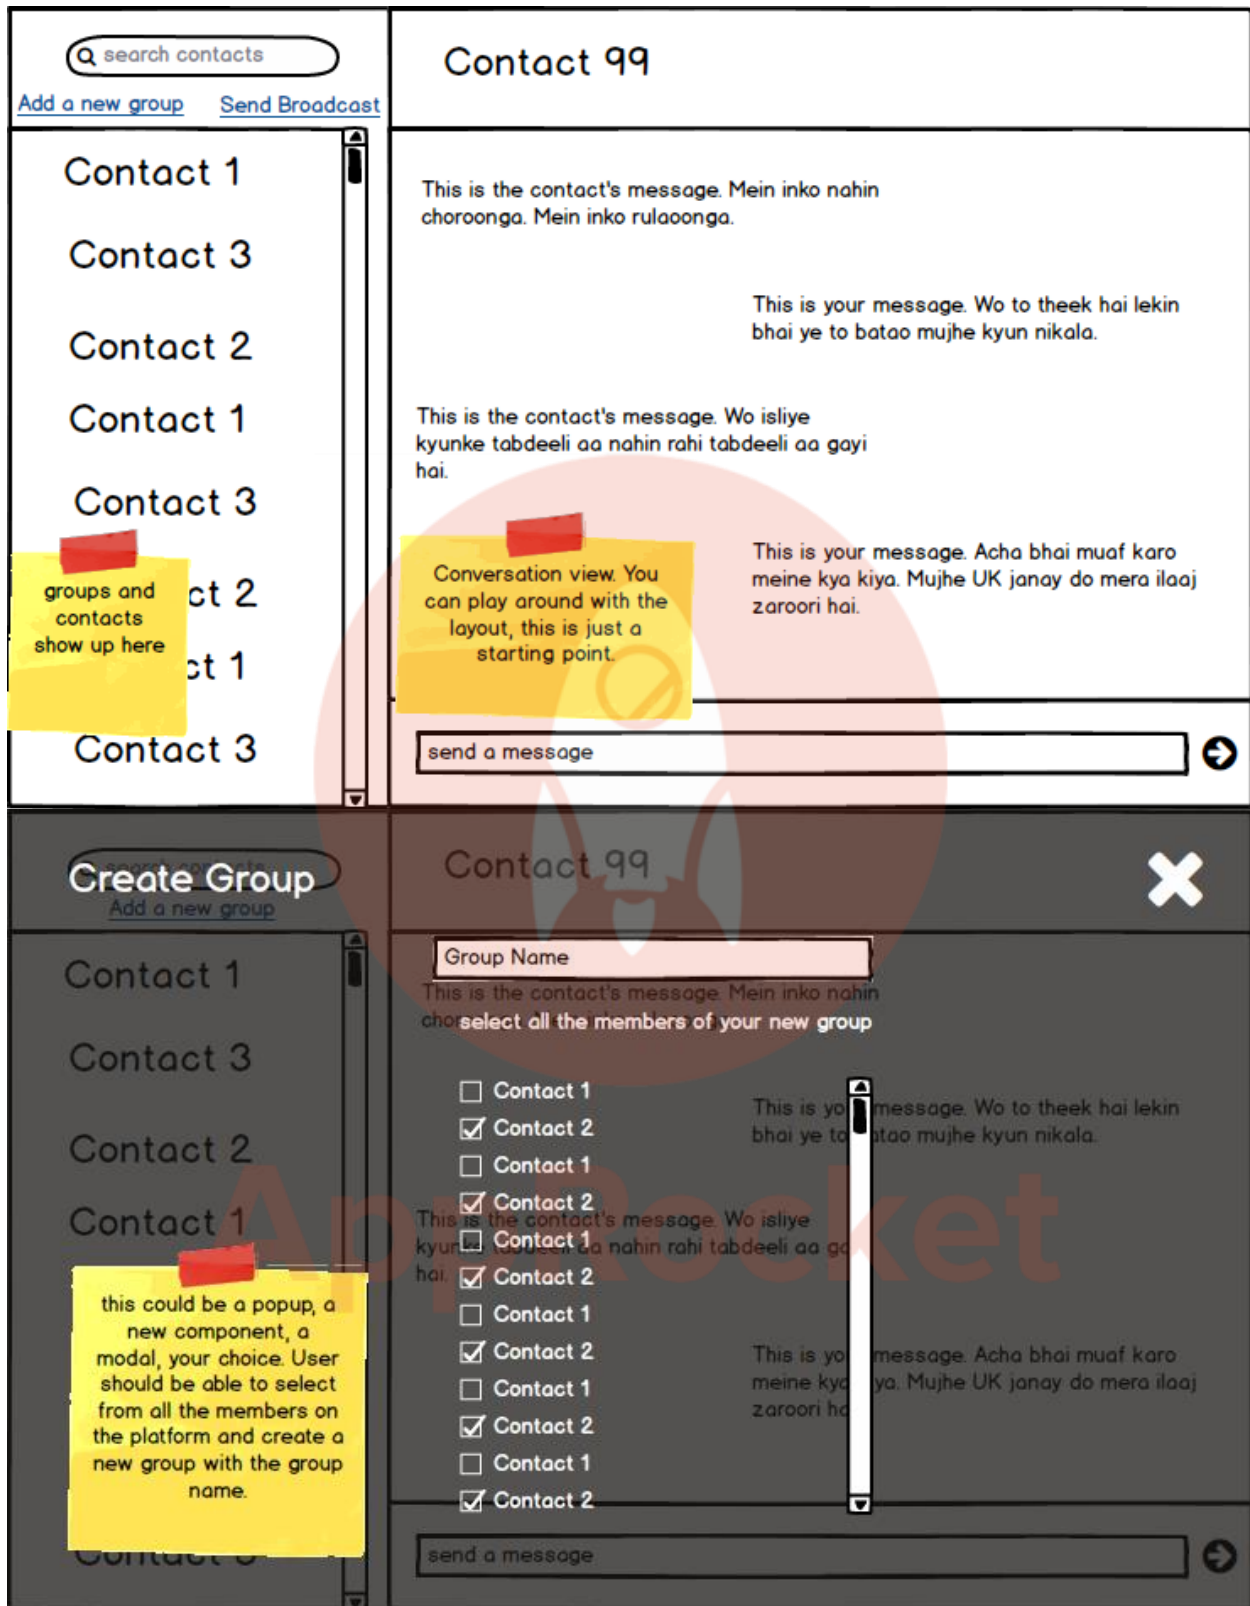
search contacts

Add a new group

Send Broadcast

Contact 1

Contact 3

Contact 2

Contact 1

Contact 3

groups and contacts show up here

ct 2

ct 1

Contact 3

Contact 99

This is the contact's message. Mein inko nahin choroonga. Mein inko rulaoonga.

This is your message. Wo to theek hai lekin bhai ye to batao mujhe kyun nikala.

This is the contact's message. Wo isliye kyunke tabdeeli aa nahin rahi tabdeeli aa gayi hai.

Conversation view. You can play around with the layout, this is just a starting point.

This is your message. Acha bhai muaf karo meine kya kiya. Mujhe UK janay do mera ilaaj zaroori hai.

send a message

Create Group

Add a new group

Contact 1

Contact 3

Contact 2

Contact 1

this could be a popup, a new component, a modal, your choice. User should be able to select from all the members on the platform and create a new group with the group name.

Contact 99

Group Name

This is the contact's message. Mein inko nahin

select all the members of your new group

Contact 1
Contact 2
Contact 1
Contact 2
Contact 1
Contact 2
Contact 1
Contact 2
Contact 1
Contact 2
Contact 1
Contact 2

This is yo message. Wo to theek hai lekin bhai ye to atao mujhe kyun nikala.

This is the contact's message. Wo isliye kyun aa nahin rahi tabdeeli aa g hai.

This is yo message. Acha bhai muaf karo meine ky ya. Mujhe UK janay do mera ilaaj zaroori h

send a message

AppRocket